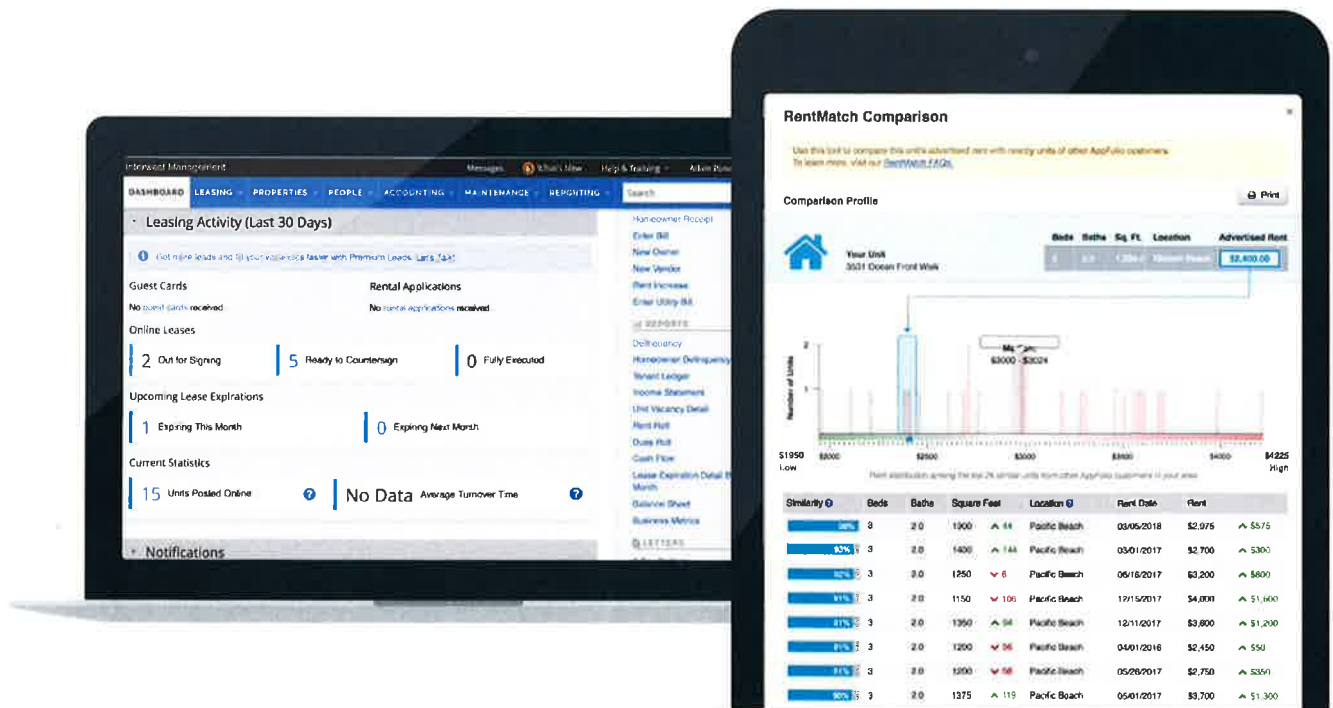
Interwest Management	Messages	What's New	Help & Training	Adam Rose

DASHBOARD	LEASING	PROPERTIES	PEOPLE	ACCOUNTING	MAINTENANCE	REPORTING	Search

Leasing Activity (Last 30 Days)

Get more leads and fill your vacancies faster with Premium Leads. Let's Talk!

Guest Cards
No guest cards received

Rental Applications
No rental applications received

Online Leases
2 Out for Signing
5 Ready to Countersign
0 Fully Executed

Upcoming Lease Expirations
1 Expiring This Month
0 Expiring Next Month

Current Statistics
15 Units Posted Online
No Data Average Turnover Time

Notifications

Homeowner Receipt
Enter Bill
New Owner
New Vendor
Rent Increase
Enter Utility Bill

REPORTS
Delinquency
Homeowner Delinquency
Tenant Ledger
Income Statement
Unit Vacancy Detail
Rent Roll
Dues Roll
Cash Flow
Lease Expiration Detail By Month
Balance Sheet
Business Metrics

LETTERS

RentMatch Comparison

Use this tool to compare this unit's advertised rent with nearby units of other AppFolio customers.
To learn more, visit our RentMatch FAQs.

Comparison Profile

Print

Your Unit
3531 Ocean Front Walk

| Beds | Baths | Sq. Ft. | Location | Advertised Rent |
|---|---|---|---|---|
| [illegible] | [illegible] | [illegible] | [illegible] | $2,400.00 |

Number of Units

My Comp
$3000 - $3024

$1950 Low	$2000	$2500	$3000	$3500	$4000	$4225 High

Rent distribution among the top 24 similar units from other AppFolio customers in your area

| Similarity | Beds | Baths | Square Feet | | Location | Rent Date | Rent | |
|---|---|---|---|---|---|---|---|---|
| 98% | 3 | 2.0 | 1900 | 44 | Pacific Beach | 03/06/2018 | $2,975 | $575 |
| 93% | 3 | 2.0 | 1400 | 144 | Pacific Beach | 03/01/2017 | $2,700 | $300 |
| 92% | 3 | 2.0 | 1250 | 6 | Pacific Beach | 06/16/2017 | $3,200 | $800 |
| 91% | 3 | 2.0 | 1150 | 106 | Pacific Beach | 12/15/2017 | $4,000 | $1,600 |
| 91% | 3 | 2.0 | 1350 | 94 | Pacific Beach | 12/11/2017 | $3,600 | $1,200 |
| 91% | 3 | 2.0 | 1200 | 56 | Pacific Beach | 04/01/2016 | $2,450 | $50 |
| 91% | 3 | 2.0 | 1200 | 56 | Pacific Beach | 05/26/2017 | $2,750 | $350 |
| 90% | 3 | 2.0 | 1375 | 119 | Pacific Beach | 05/01/2017 | $3,700 | $1,300 |